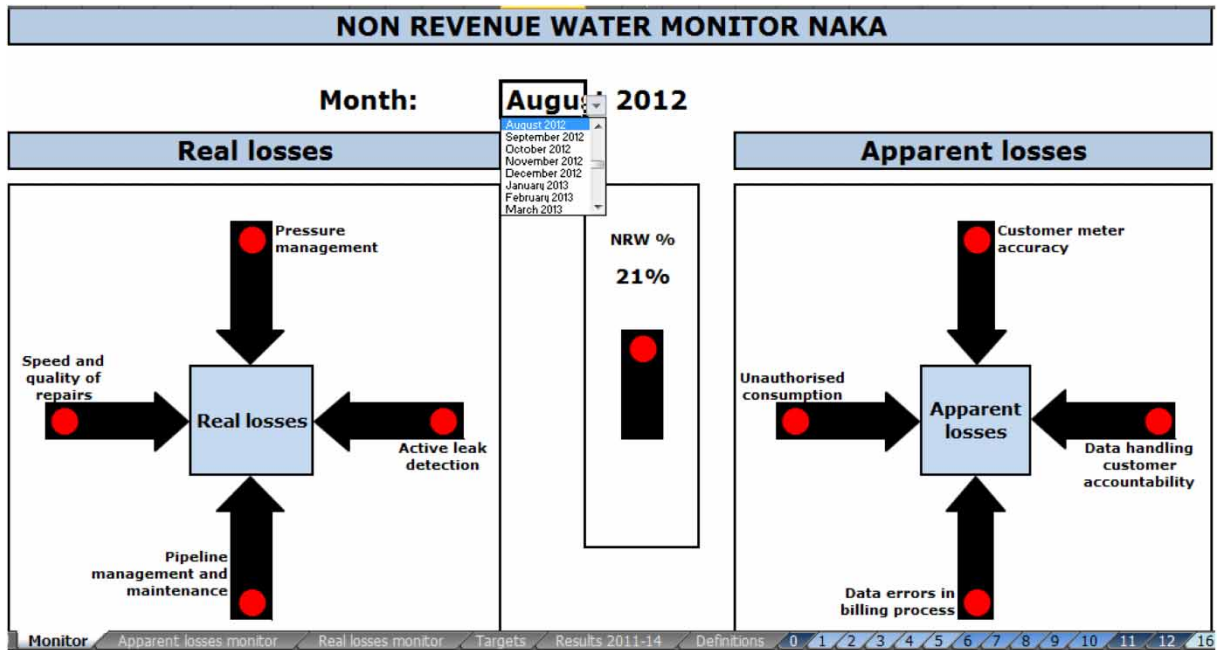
NON REVENUE WATER MONITOR NAKA

Month: Augu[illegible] 2012

August 2012
September 2012
October 2012
November 2012
December 2012
January 2013
February 2013
March 2013

Real losses

Apparent losses

Pressure management

Speed and quality of repairs

Real losses

Active leak detection

Pipeline management and maintenance

NRW %

21%

Customer meter accuracy

Unauthorised consumption

Apparent losses

Data handling customer accountability

Data errors in billing process

Monitor | Apparent losses monitor | Real losses monitor | Targets | Results 2011-14 | Definitions | 0 | 1 | 2 | 3 | 4 | 5 | 6 | 7 | 8 | 9 | 10 | 11 | 12 | 16